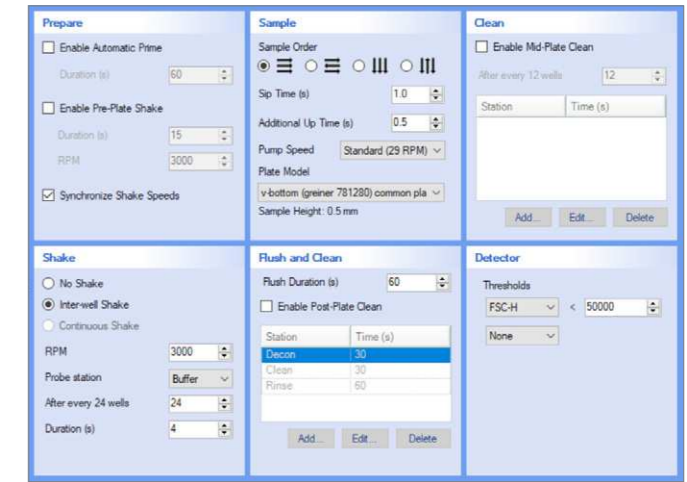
Prepare

Enable Automatic Prime

Duration (s) 60

Enable Pre-Plate Shake

Duration (s) 15

RPM 3000

Synchronize Shake Speeds

Sample

Sample Order

Sip Time (s) 1.0

Additional Up Time (s) 0.5

Pump Speed Standard (29 RPM)

Plate Model

v-bottom (greiner 781280) common pla

Sample Height: 0.5 mm

Clean

Enable Mid-Plate Clean

After every 12 wells 12

| Station | Time (s) |
|---|---|

Add... Edit... Delete

Shake

No Shake

Inter-well Shake

Continuous Shake

RPM 3000

Probe station Buffer

After every 24 wells 24

Duration (s) 4

Flush and Clean

Flush Duration (s) 60

Enable Post-Plate Clean

| Station | Time (s) |
|---|---|
| Decon | 30 |
| Clean | 30 |
| Rinse | 60 |

Add... Edit... Delete

Detector

Thresholds

FSC-H < 50000

None